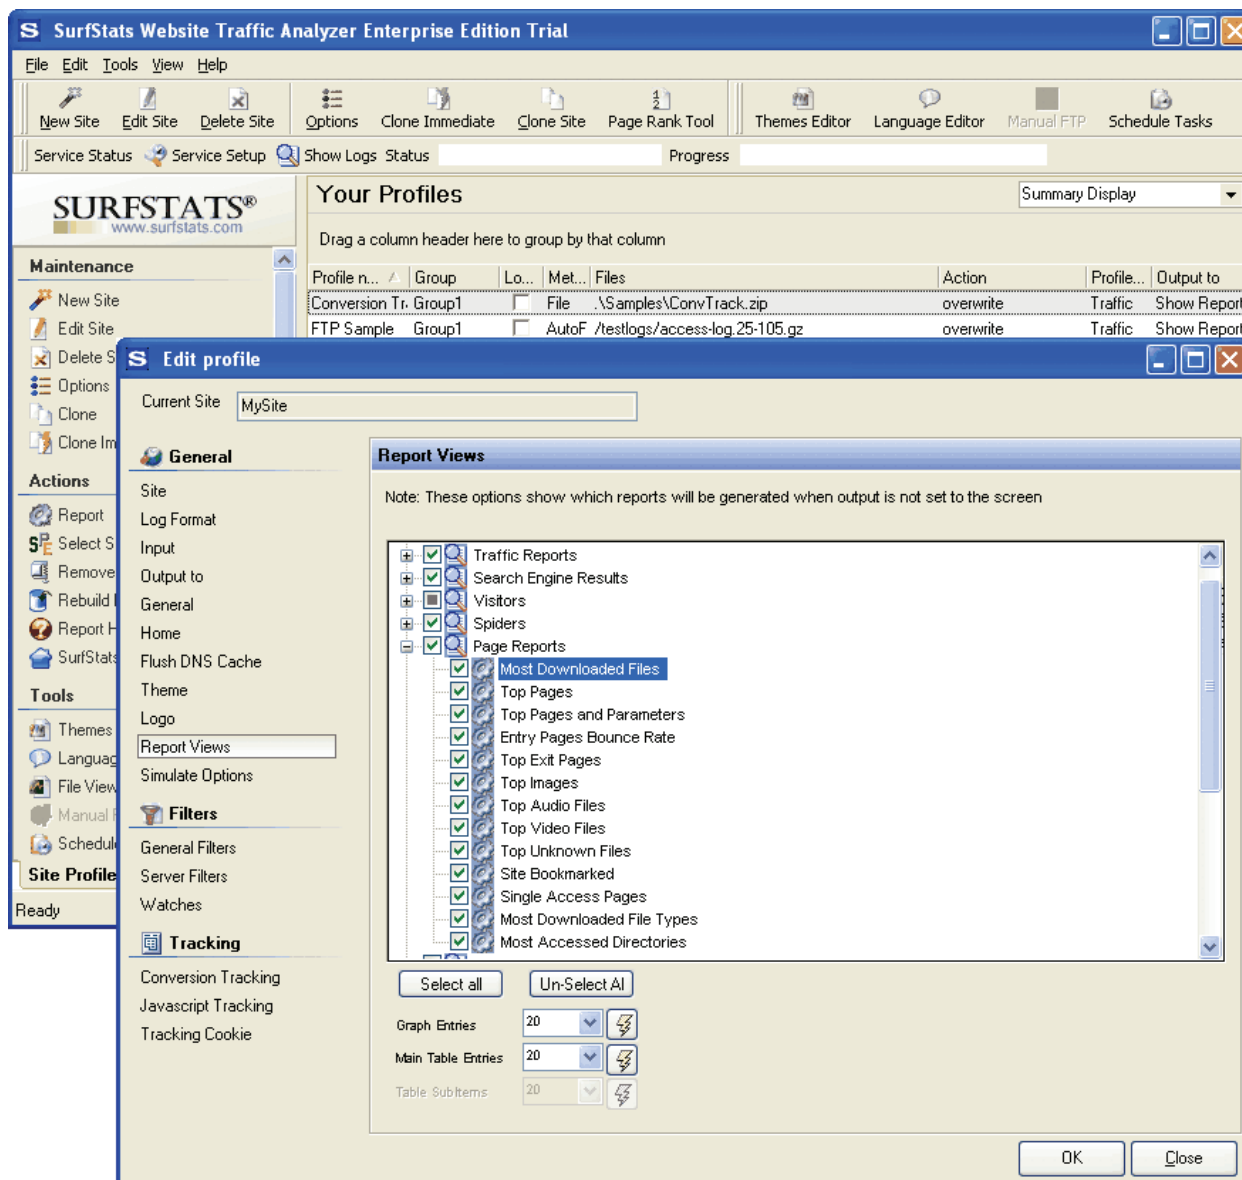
SurfStats Website Traffic Analyzer Enterprise Edition Trial

File Edit Tools View Help

New Site Edit Site Delete Site Options Clone Immediate Clone Site Page Rank Tool Themes Editor Language Editor Manual FTP Schedule Tasks

Service Status Service Setup Show Logs Status Progress

SURFSTATS®
www.surfstats.com

Maintenance
New Site
Edit Site
Delete S
Options
Clone
Clone Im

Actions
Report
Select S
Remove
Rebuild
Report H
SurfStats

Tools
Themes
Languag
File View
Manual F
Schedul

Site Profile

Ready

Your Profiles

Summary Display

Drag a column header here to group by that column

| Profile n... | Group | Lo... | Met... | Files | Action | Profile... | Output to |
|---|---|---|---|---|---|---|---|
| Conversion Tr | Group1 | | File | .\Samples\ConvTrack.zip | overwrite | Traffic | Show Report |
| FTP Sample | Group1 | | AutoF | /testlogs/access-log.25-105.gz | overwrite | Traffic | Show Report |

Edit profile

Current Site MySite

General
Site
Log Format
Input
Output to
General
Home
Flush DNS Cache
Theme
Logo
Report Views
Simulate Options

Filters
General Filters
Server Filters
Watches

Tracking
Conversion Tracking
Javascript Tracking
Tracking Cookie

Report Views

Note: These options show which reports will be generated when output is not set to the screen

Traffic Reports
Search Engine Results
Visitors
Spiders
Page Reports
Most Downloaded Files
Top Pages
Top Pages and Parameters
Entry Pages Bounce Rate
Top Exit Pages
Top Images
Top Audio Files
Top Video Files
Top Unknown Files
Site Bookmarked
Single Access Pages
Most Downloaded File Types
Most Accessed Directories

Select all Un-Select Al

Graph Entries 20
Main Table Entries 20
Table SubItems 20

OK Close